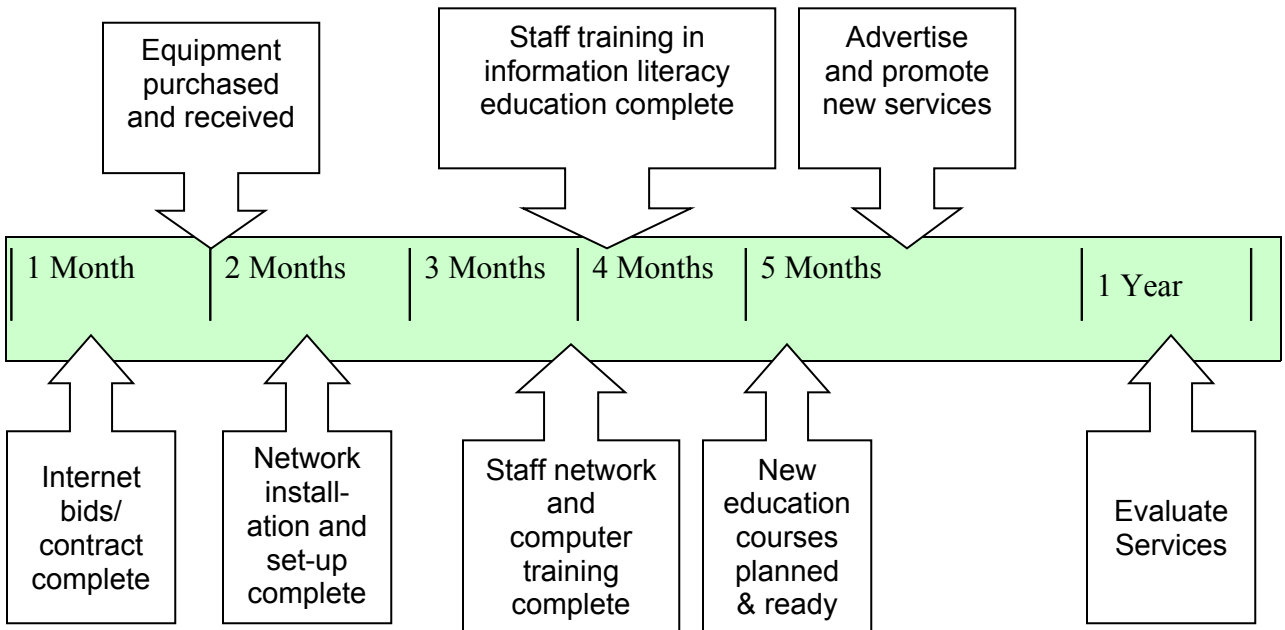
Equipment purchased and received

Staff training in information literacy education complete

Advertise and promote new services

1 Month

2 Months

3 Months

4 Months

5 Months

1 Year

Internet bids/ contract complete

Network installation and set-up complete

Staff network and computer training complete

New education courses planned & ready

Evaluate Services